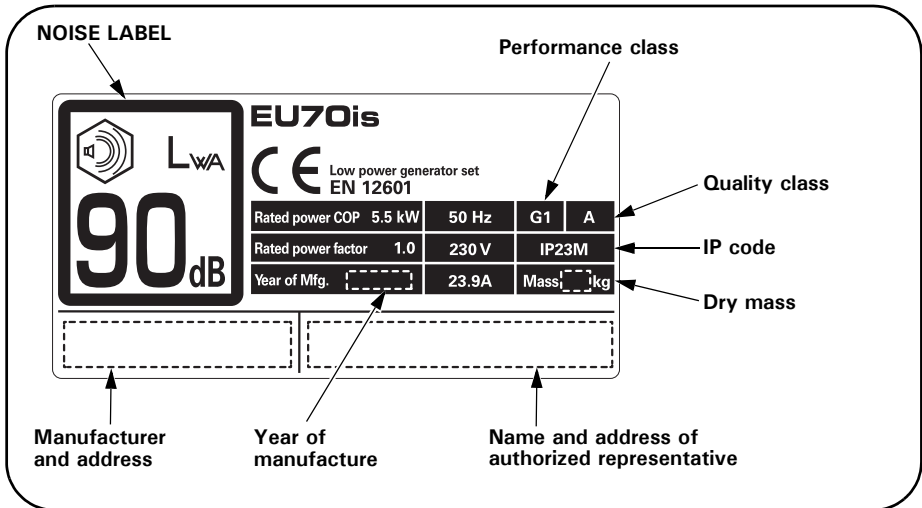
NOISE LABEL

Performance class

EU70is

$L_{WA}$

90 dB

CE Low power generator set
EN 12601

Quality class

| Rated power COP 5.5 kW | 50 Hz | G1 | A |
|---|---|---|---|
| Rated power factor 1.0 | 230 V | IP23M | |
| Year of Mfg. | 23.9A | Mass kg | |

IP code

Dry mass

Manufacturer and address

Year of manufacture

Name and address of authorized representative